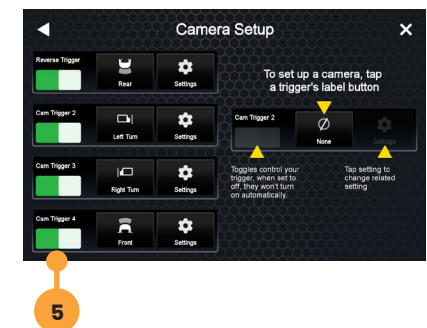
Camera Setup

Reverse Trigger

Rear

Settings

Cam Trigger 2

Left Turn

Settings

Cam Trigger 3

Right Turn

Settings

Cam Trigger 4

Front

Settings

5

To set up a camera, tap a trigger's label button

Cam Trigger 2

None

Settings

Toggles control your trigger, when set to off, they won't turn on automatically.

Tap setting to change related setting